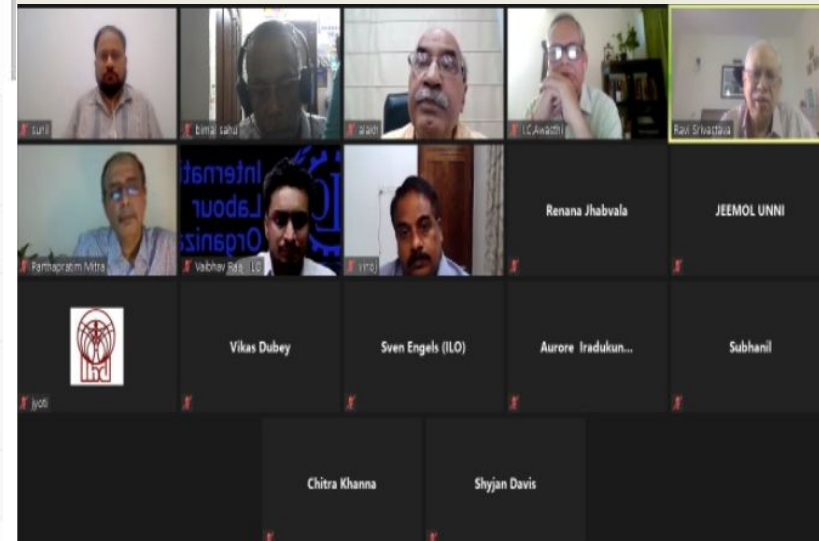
sunil

bimal sahu

alakh

I.C Awasthi

Ravi Srivastava

Parthapratim Mitra

Internat Labour Organiz

Vaibhav Raa... ILO

viraj

Renana Jhabvala

JEEMOL UNNI

jyoti

Vikas Dubey

Sven Engels (ILO)

Aurore Iradukun...

Subhanil

Chitra Khanna

Shyjan Davis